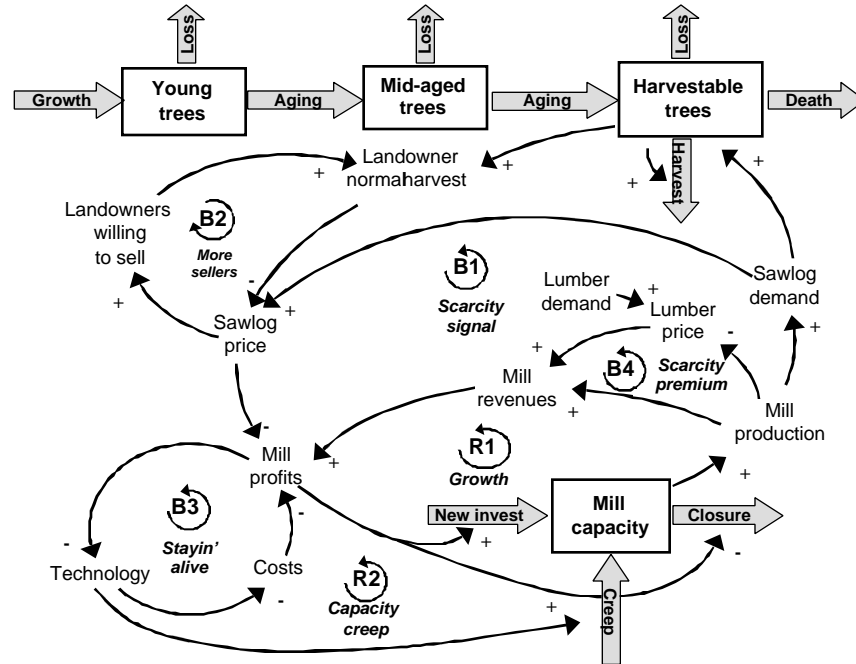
Loss
Loss
Loss

Growth
Young trees
Aging
Mid-aged trees
Aging
Harvestable trees
Death

Landowner normaharvest
+
+
Harvest
+
+

Landowners willing to sell
B2
More sellers
-
+
+

B1
Scarcity signal

Lumber demand
+
Lumber price
-
Sawlog demand
+

Sawlog price
+
Mill revenues
B4
Scarcity premium
+
Mill production

-
Mill profits
+
R1
Growth
+

-
B3
Stayin' alive
-
Costs
New invest
+
Mill capacity
Closure
-

Technology
-
R2
Capacity creep
+
Creep